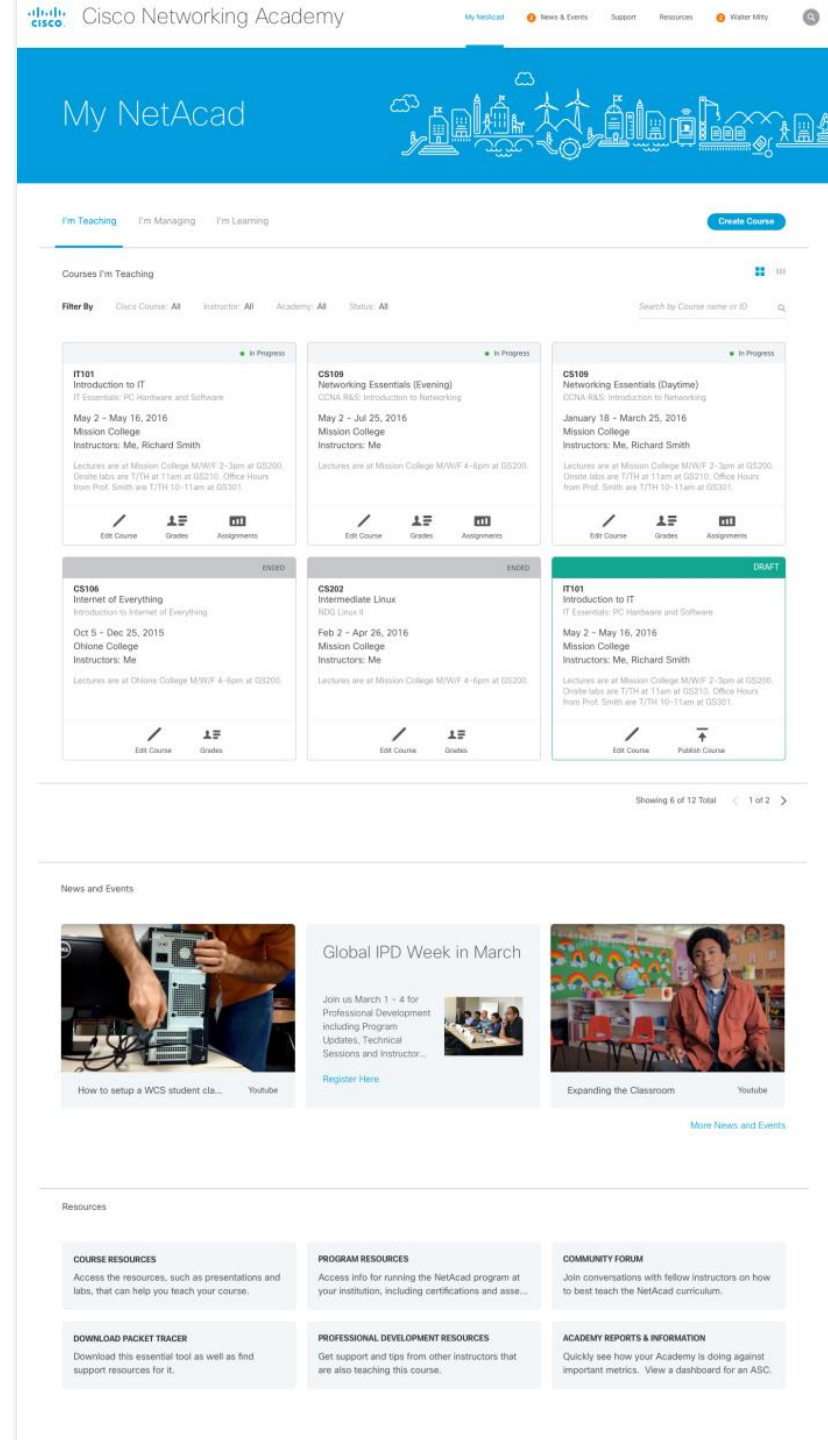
cisco Cisco Networking Academy

My NetAcad   News & Events   Support   Resources   Walter Mitty

My NetAcad

I'm Teaching   I'm Managing   I'm Learning

Create Course

Courses I'm Teaching

Filter By   Cisco Course: All   Instructor: All   Academy: All   Status: All

Search by Course name or ID

In Progress
IT101
Introduction to IT
IT Essentials: PC Hardware and Software
May 2 – May 16, 2016
Mission College
Instructors: Me, Richard Smith
Lectures are at Mission College M/W/F 2-3pm at GS200. Onsite labs are T/TH at 11am at GS210. Office Hours from Prof. Smith are T/TH 10-11am at GS301.
Edit Course   Grades   Assignments

In Progress
CS109
Networking Essentials (Evening)
CCNA R&S: Introduction to Networking
May 2 – Jul 25, 2016
Mission College
Instructors: Me
Lectures are at Mission College M/W/F 4-6pm at GS200.
Edit Course   Grades   Assignments

In Progress
CS109
Networking Essentials (Daytime)
CCNA R&S: Introduction to Networking
January 18 – March 25, 2016
Mission College
Instructors: Me, Richard Smith
Lectures are at Mission College M/W/F 2-3pm at GS200. Onsite labs are T/TH at 11am at GS210. Office Hours from Prof. Smith are T/TH 10-11am at GS301.
Edit Course   Grades   Assignments

ENDED
CS106
Internet of Everything
Introduction to Internet of Everything
Oct 5 – Dec 25, 2015
Ohlone College
Instructors: Me
Lectures are at Ohlone College M/W/F 4-6pm at GS200.
Edit Course   Grades

ENDED
CS202
Intermediate Linux
NDG Linux II
Feb 2 – Apr 26, 2016
Mission College
Instructors: Me
Lectures are at Mission College M/W/F 4-6pm at GS200.
Edit Course   Grades

DRAFT
IT101
Introduction to IT
IT Essentials: PC Hardware and Software
May 2 – May 16, 2016
Mission College
Instructors: Me, Richard Smith
Lectures are at Mission College M/W/F 2-3pm at GS200. Onsite labs are T/TH at 11am at GS210. Office Hours from Prof. Smith are T/TH 10-11am at GS301.
Edit Course   Publish Course

Showing 6 of 12 Total   1 of 2

News and Events

How to setup a WCS student cla...   Youtube

Global IPD Week in March
Join us March 1 - 4 for Professional Development including Program Updates, Technical Sessions and Instructor...
Register Here

Expanding the Classroom   Youtube

More News and Events

Resources

COURSE RESOURCES
Access the resources, such as presentations and labs, that can help you teach your course.

PROGRAM RESOURCES
Access info for running the NetAcad program at your institution, including certifications and asse...

COMMUNITY FORUM
Join conversations with fellow instructors on how to best teach the NetAcad curriculum.

DOWNLOAD PACKET TRACER
Download this essential tool as well as find support resources for it.

PROFESSIONAL DEVELOPMENT RESOURCES
Get support and tips from other instructors that are also teaching this course.

ACADEMY REPORTS & INFORMATION
Quickly see how your Academy is doing against important metrics. View a dashboard for an ASC.